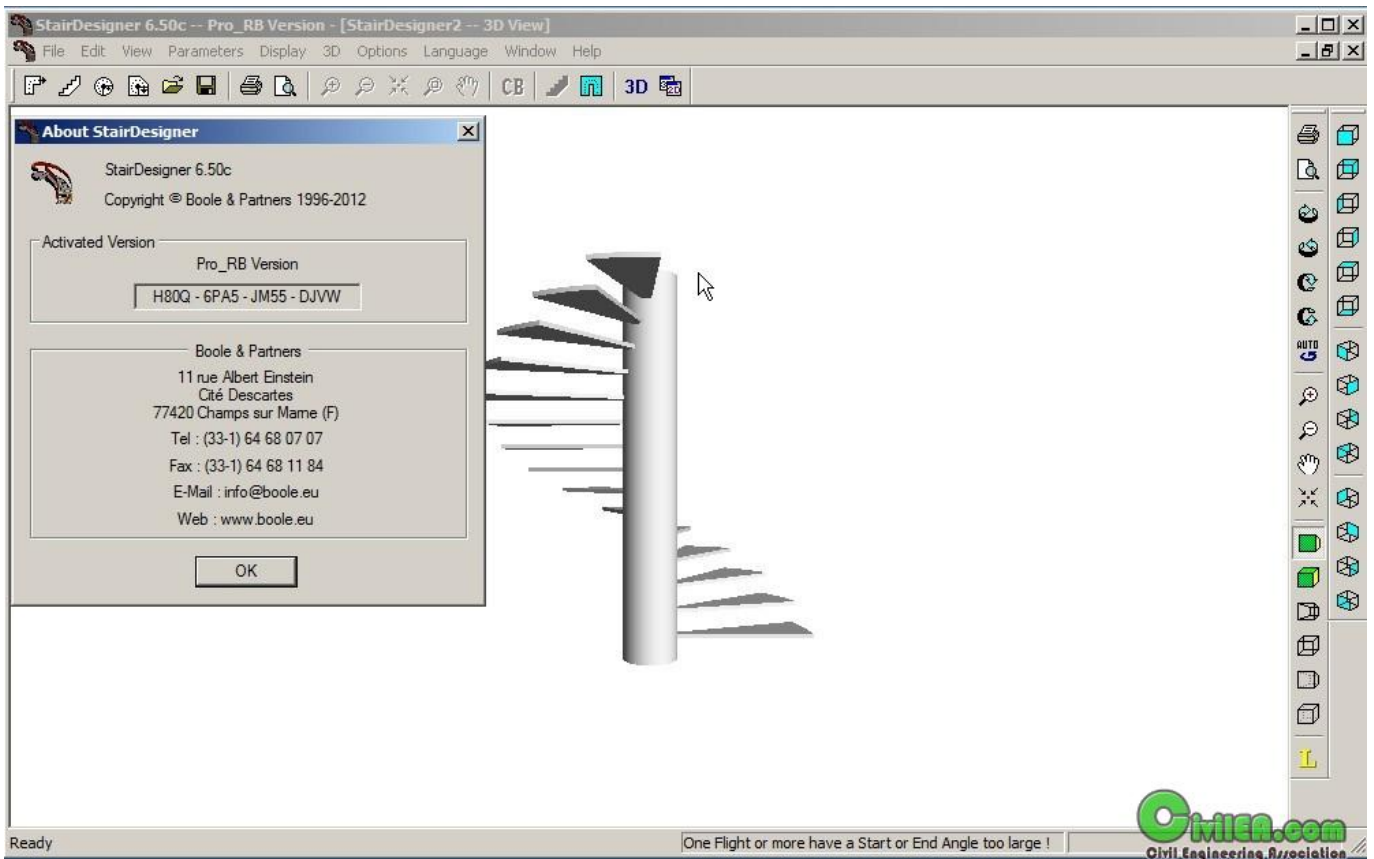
StairDesigner 6.50c -- Pro_RB Version - [StairDesigner2 -- 3D View]

File Edit View Parameters Display 3D Options Language Window Help

CB 3D

About StairDesigner

StairDesigner 6.50c

Copyright © Boole & Partners 1996-2012

Activated Version

Pro_RB Version

H80Q - 6PA5 - JM55 - DJVW

Boole & Partners

11 rue Albert Einstein
Cité Descartes
77420 Champs sur Marne (F)

Tel : (33-1) 64 68 07 07

Fax : (33-1) 64 68 11 84

E-Mail : info@boole.eu

Web : www.boole.eu

OK

AUTO

L

Ready

One Flight or more have a Start or End Angle too large !

CivilEA.com
Civil Engineering Association